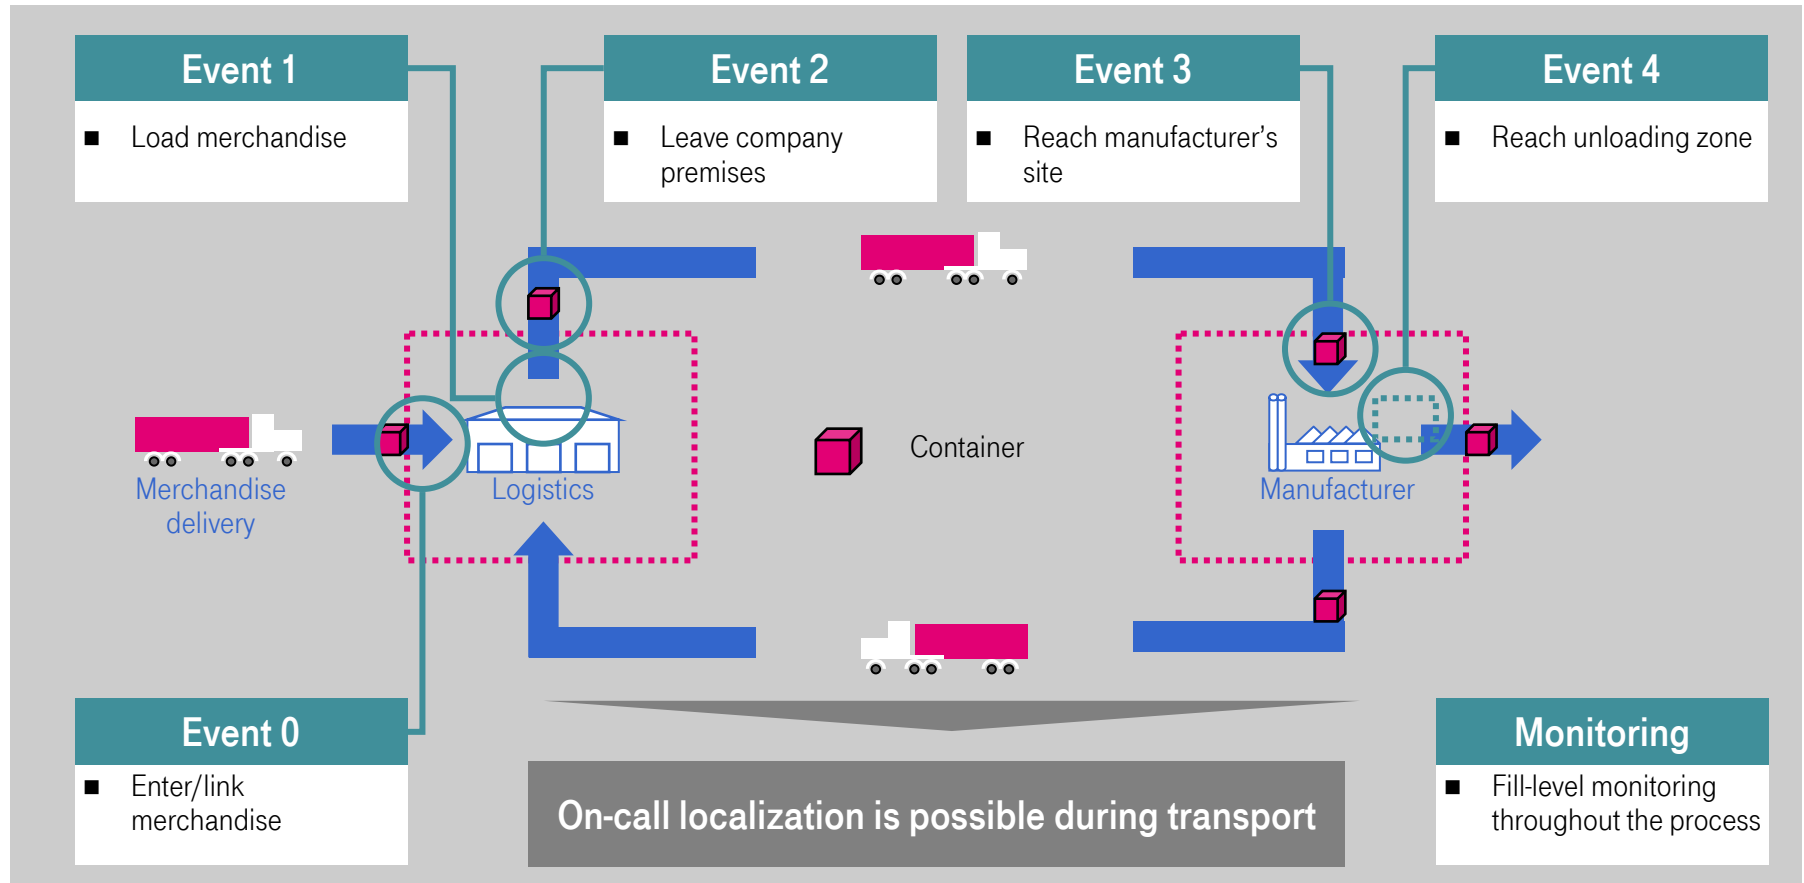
Event 1
■ Load merchandise

Event 2
■ Leave company premises

Event 3
■ Reach manufacturer's site

Event 4
■ Reach unloading zone

Merchandise delivery

Logistics

Container

Manufacturer

Event 0
■ Enter/link merchandise

On-call localization is possible during transport

Monitoring
■ Fill-level monitoring throughout the process